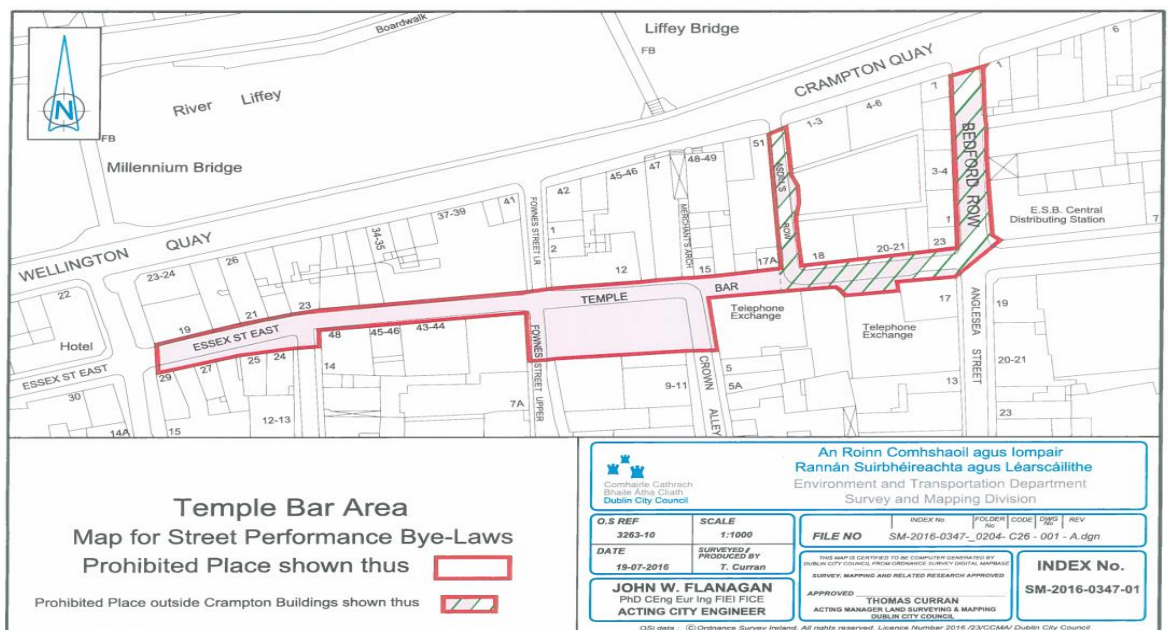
N

Boardwalk

Liffey Bridge

FB

River Liffey

FB

Millennium Bridge

CRAMPTON QUAY

6

1

1-3

4-6

7

51

48-49

45-46

47

42

BEDFORD ROW

3-4

E.S.B. Central Distributing Station

7

37-39

41

FOWNES STREET LR

MERCHANTS ARCH

1

1

2

34-35

WELLINGTON QUAY

23-24

26

12

15

17A

18

20-21

23

22

21

TEMPLE BAR

17

19

23

Telephone Exchange

Telephone Exchange

19

20-21

19

ESSEX ST EAST

48

45-46

43-44

Hotel

ESSEX ST EAST

25

24

29

27

14

FOWNES STREET UPPER

CROWN ALLEY

5

5A

9-11

ANGLESEA STREET

13

30

12-13

7A

23

14A

15

Temple Bar Area

Map for Street Performance Bye-Laws

Prohibited Place shown thus

Prohibited Place outside Crampton Buildings shown thus

Comhairle Cathrach Bhaile Átha Cliath Dublin City Council

An Roinn Comhshaoil agus Iompair
Rannán Suirbhéireachta agus Léarscáilithe
Environment and Transportation Department
Survey and Mapping Division

| O.S REF | SCALE |
|---|---|
| 3263-10 | 1:1000 |
| DATE | SURVEYED / PRODUCED BY |
| 19-07-2016 | T. Curran |

INDEX No | FOLDER No | CODE | DWG No | REV
FILE NO SM-2016-0347-_0204- C26 - 001 - A.dgn

JOHN W. FLANAGAN
PhD CEng Eur Ing FIEI FICE
ACTING CITY ENGINEER

THIS MAP IS CERTIFIED TO BE COMPUTER GENERATED BY DUBLIN CITY COUNCIL FROM ORDNANCE SURVEY DIGITAL MAPBASE
SURVEY, MAPPING AND RELATED RESEARCH APPROVED
APPROVED THOMAS CURRAN
ACTING MANAGER LAND SURVEYING & MAPPING DUBLIN CITY COUNCIL

INDEX No.
SM-2016-0347-01

OSi data : ©Ordnance Survey Ireland. All rights reserved. Licence Number 2016 /23/CCMA/ Dublin City Council